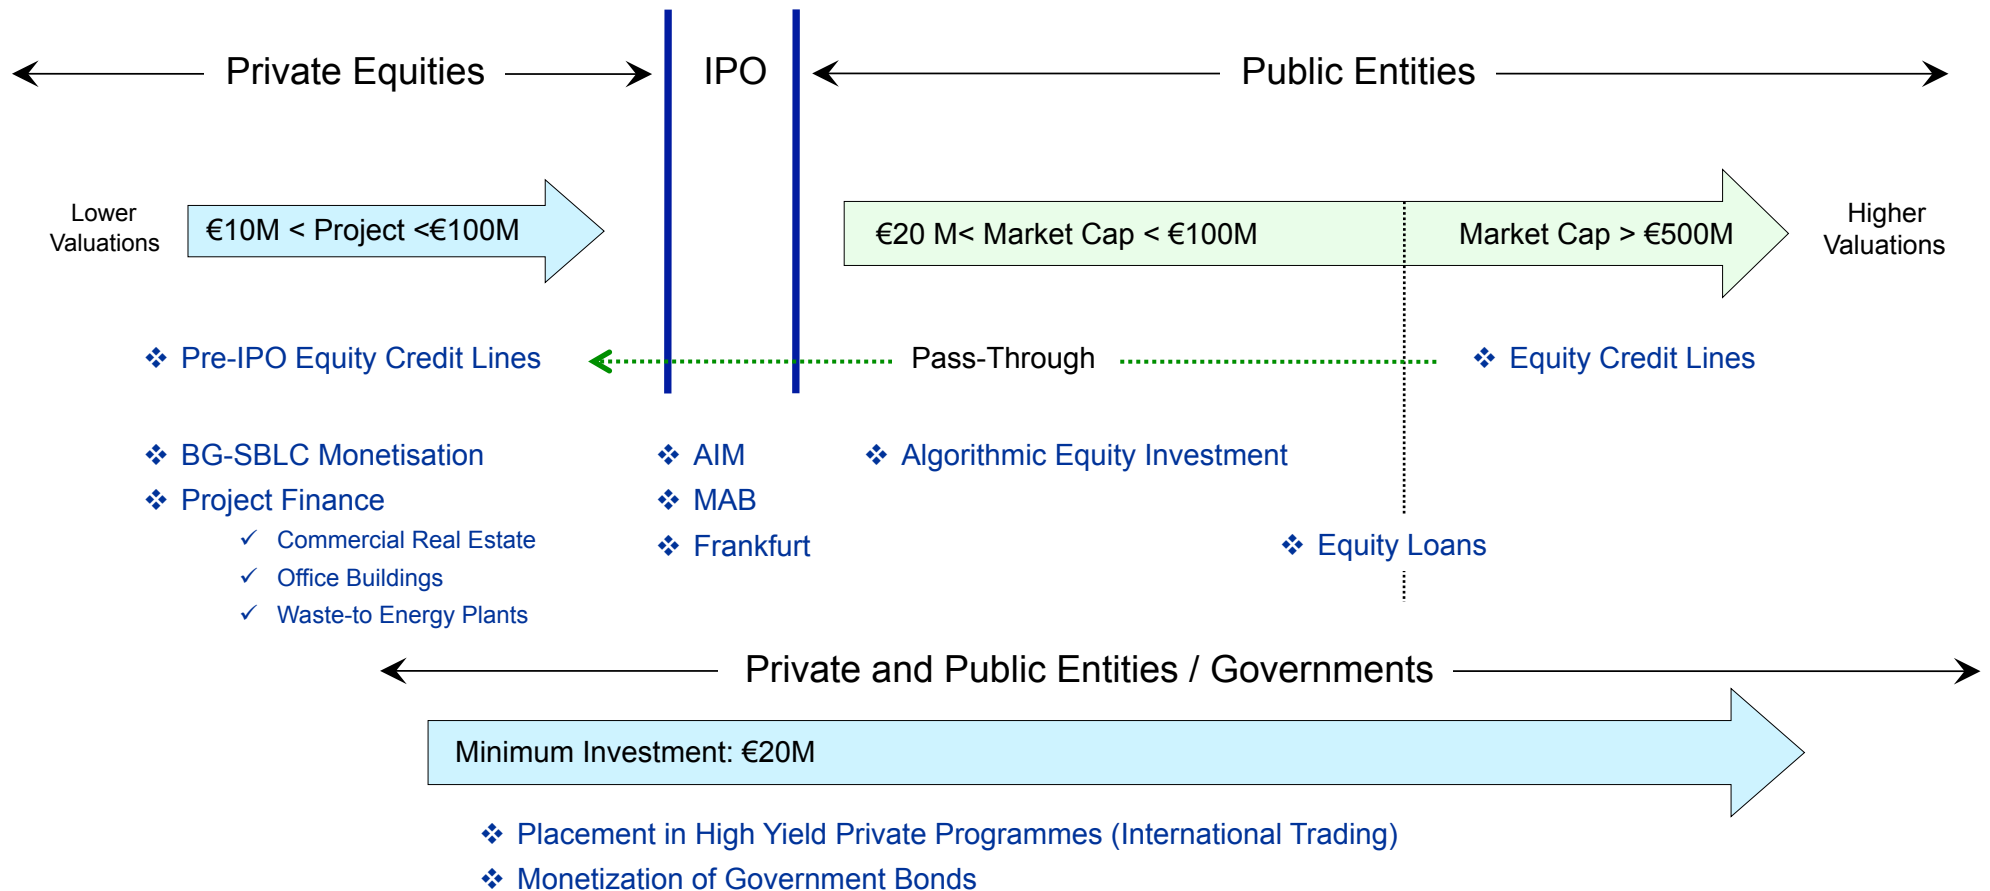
Private Equities

IPO

Public Entities

Lower Valuations

€10M < Project <€100M

€20 M< Market Cap < €100M

Market Cap > €500M

Higher Valuations

❖ Pre-IPO Equity Credit Lines

Pass-Through

❖ Equity Credit Lines

❖ BG-SBLC Monetisation

❖ Project Finance

✓ Commercial Real Estate

✓ Office Buildings

✓ Waste-to Energy Plants

❖ AIM

❖ MAB

❖ Frankfurt

❖ Algorithmic Equity Investment

❖ Equity Loans

Private and Public Entities / Governments

Minimum Investment: €20M

❖ Placement in High Yield Private Programmes (International Trading)

❖ Monetization of Government Bonds